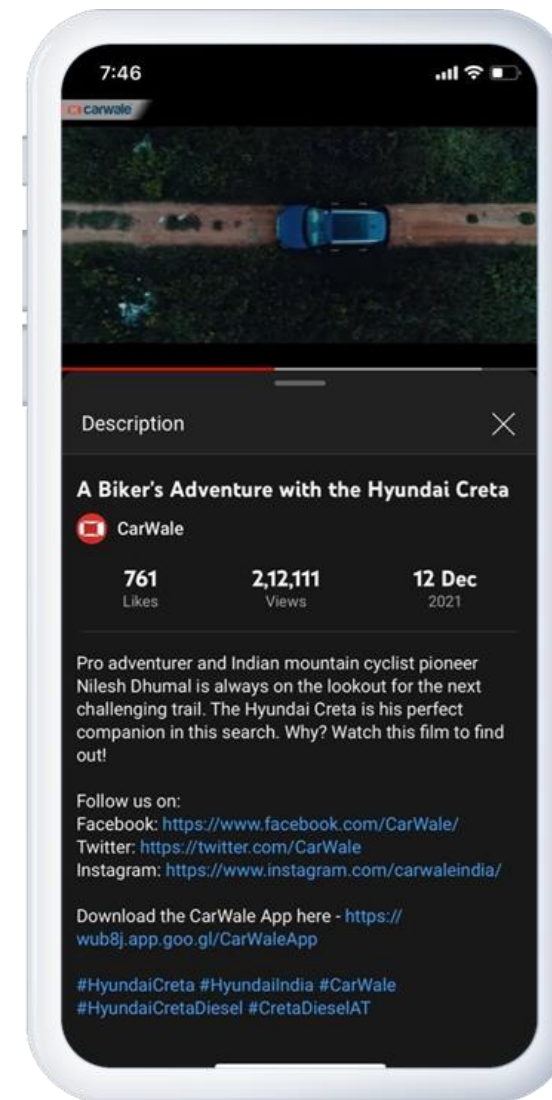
7:46

carwale

Description

A Biker's Adventure with the Hyundai Creta

CarWale

761
Likes

2,12,111
Views

12 Dec
2021

Pro adventurer and Indian mountain cyclist pioneer Nilesh Dhumal is always on the lookout for the next challenging trail. The Hyundai Creta is his perfect companion in this search. Why? Watch this film to find out!

Follow us on:
Facebook: https://www.facebook.com/CarWale/
Twitter: https://twitter.com/CarWale
Instagram: https://www.instagram.com/carwaleindia/

Download the CarWale App here - https://wub8j.app.goo.gl/CarWaleApp

#HyundaiCreta #HyundaiIndia #CarWale #HyundaiCretaDiesel #CretaDieselAT